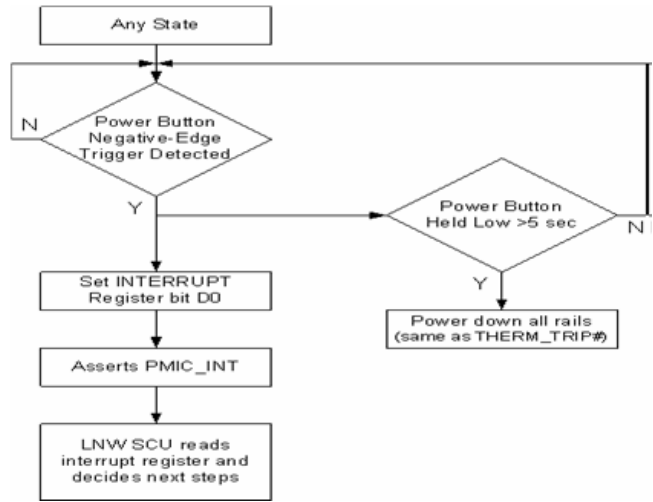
Any State

N

Power Button Negative-Edge Trigger Detected

Y

Power Button Held Low >5 sec

N

Y

Set INTERRUPT Register bit D0

Power down all rails (same as THERM_TRIP#)

Asserts PMIC_INT

LNW SCU reads interrupt register and decides next steps